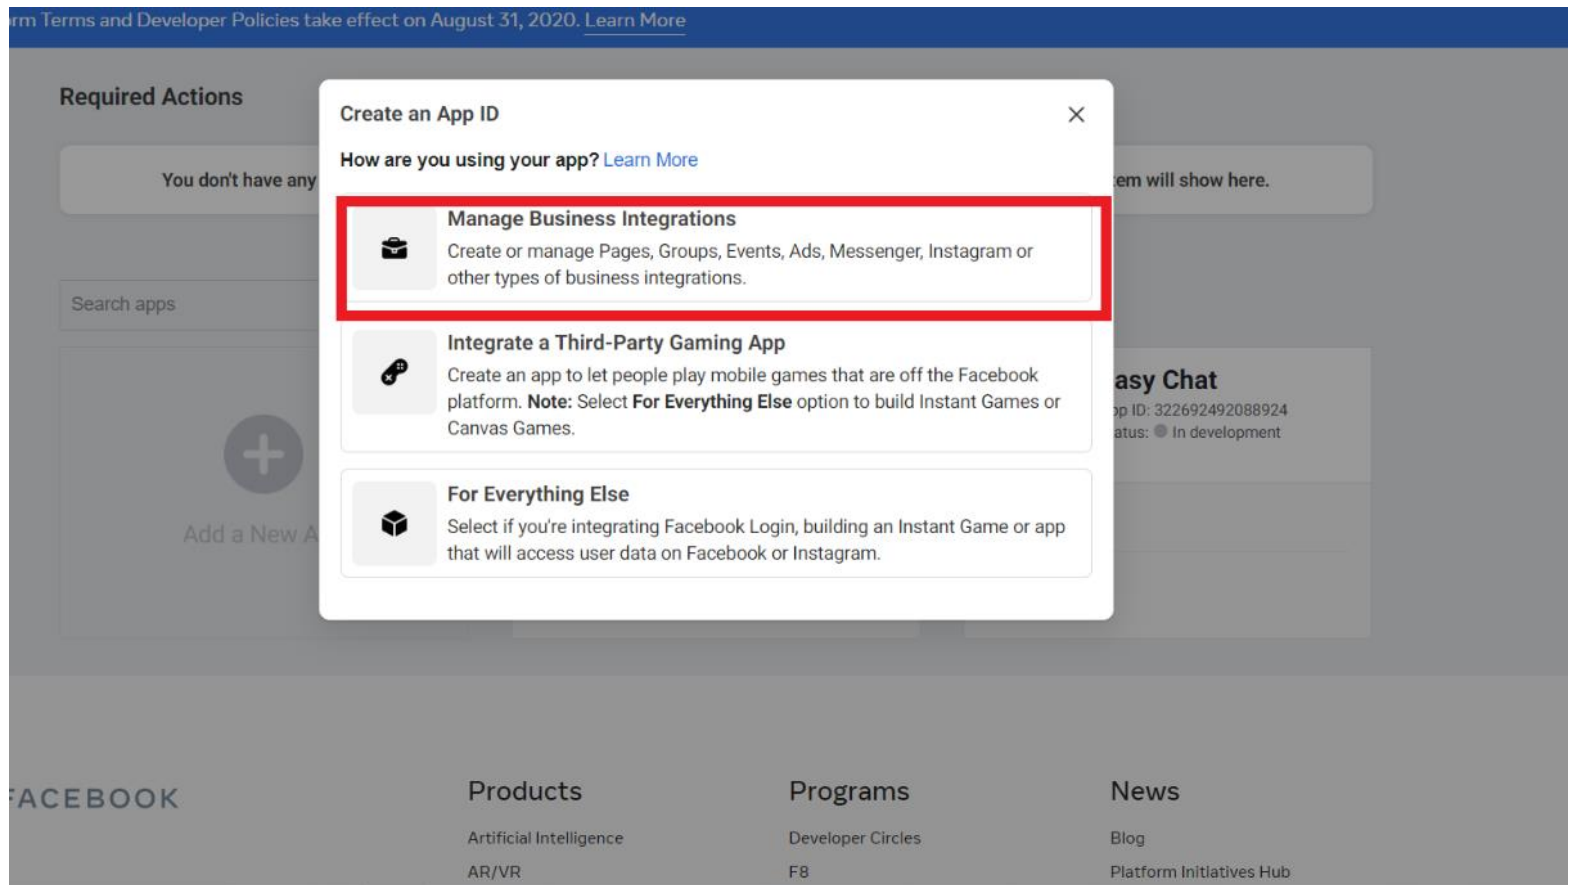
rm Terms and Developer Policies take effect on August 31, 2020. Learn More

Required Actions

You don't have any

em will show here.

Search apps

Add a New A

asy Chat
p ID: 322692492088924
atus: In development

Create an App ID

How are you using your app? Learn More

Manage Business Integrations
Create or manage Pages, Groups, Events, Ads, Messenger, Instagram or other types of business integrations.

Integrate a Third-Party Gaming App
Create an app to let people play mobile games that are off the Facebook platform. **Note:** Select **For Everything Else** option to build Instant Games or Canvas Games.

For Everything Else
Select if you're integrating Facebook Login, building an Instant Game or app that will access user data on Facebook or Instagram.

ACEBOOK

Products
Artificial Intelligence
AR/VR

Programs
Developer Circles
F8

News
Blog
Platform Initiatives Hub